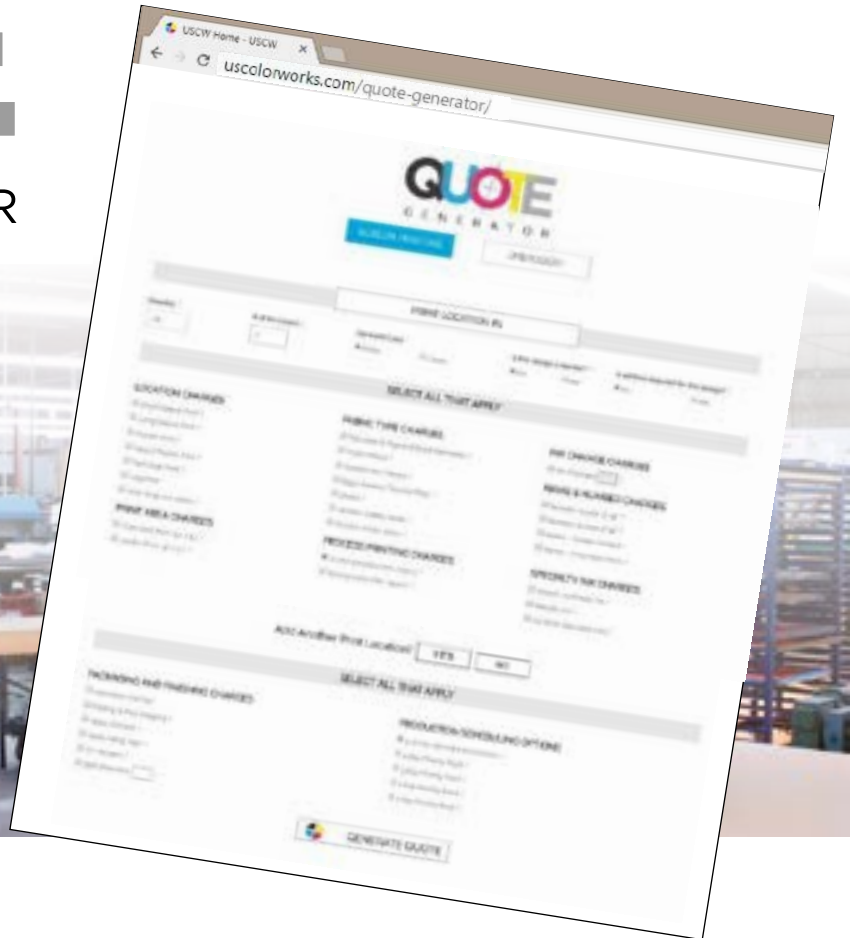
R

USCW Home - USCW

uscolorworks.com/quote-generator/

QUOTE
GENERATOR

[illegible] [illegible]

PRINT LOCATION #1

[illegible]

SELECT ALL THAT APPLY

LOCATION CHARGES

FABRIC TYPE CHARGES

INK CHANGE CHARGES

NAME & NUMBER CHARGES

PRINT AREA CHARGES

PROCESS PRINTING CHARGES

SPECIALTY INK CHARGES

Add Another Print Location? YES NO

SELECT ALL THAT APPLY

PACKAGING AND FINISHING CHARGES

PRODUCTION SCHEDULING OPTIONS

GENERATE QUOTE